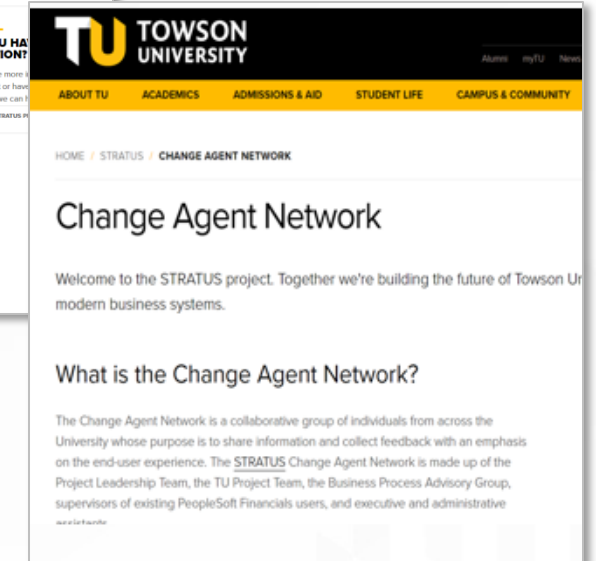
U HA
ION?
e more i
or have
we can f
STRATUS P

TU TOWSON UNIVERSITY

Alumni myTU News

ABOUT TU ACADEMICS ADMISSIONS & AID STUDENT LIFE CAMPUS & COMMUNITY

HOME / STRATUS / CHANGE AGENT NETWORK

Change Agent Network

Welcome to the STRATUS project. Together we're building the future of Towson Ur modern business systems.

What is the Change Agent Network?

The Change Agent Network is a collaborative group of individuals from across the University whose purpose is to share information and collect feedback with an emphasis on the end-user experience. The STRATUS Change Agent Network is made up of the Project Leadership Team, the TU Project Team, the Business Process Advisory Group, supervisors of existing PeopleSoft Financials users, and executive and administrative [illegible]